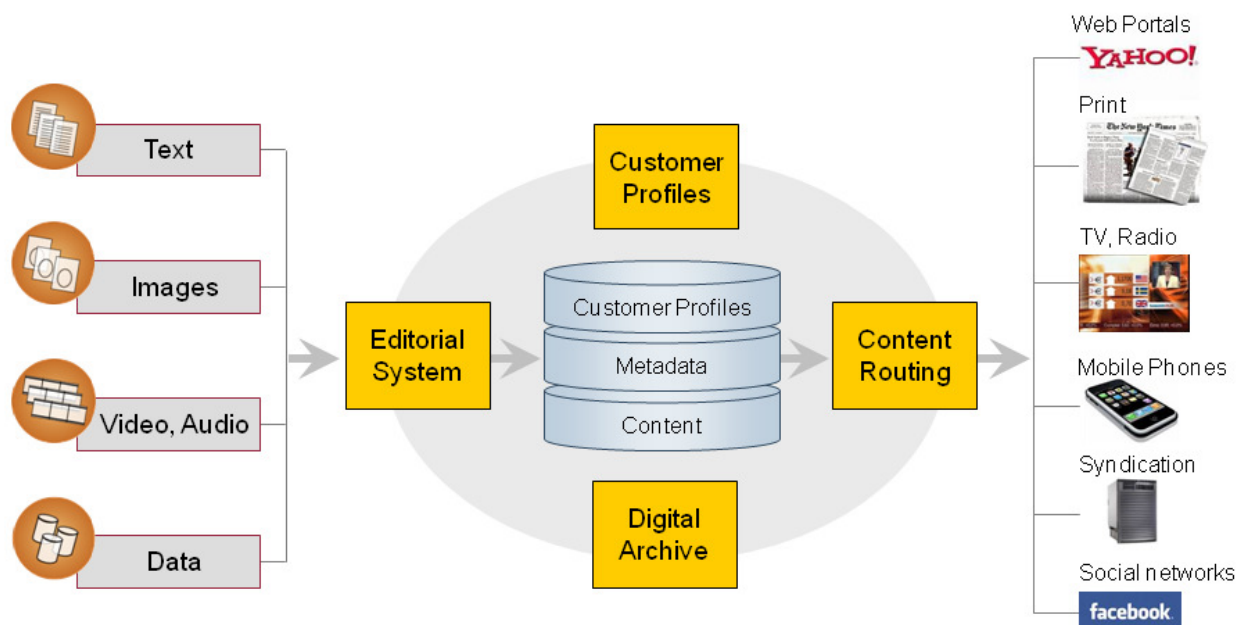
Text

Images

Video, Audio

Data

Editorial System

Customer Profiles

Customer Profiles

Metadata

Content

Digital Archive

Content Routing

Web Portals

YAHOO!

Print

The New York Times

TV, Radio

Mobile Phones

Syndication

Social networks

facebook